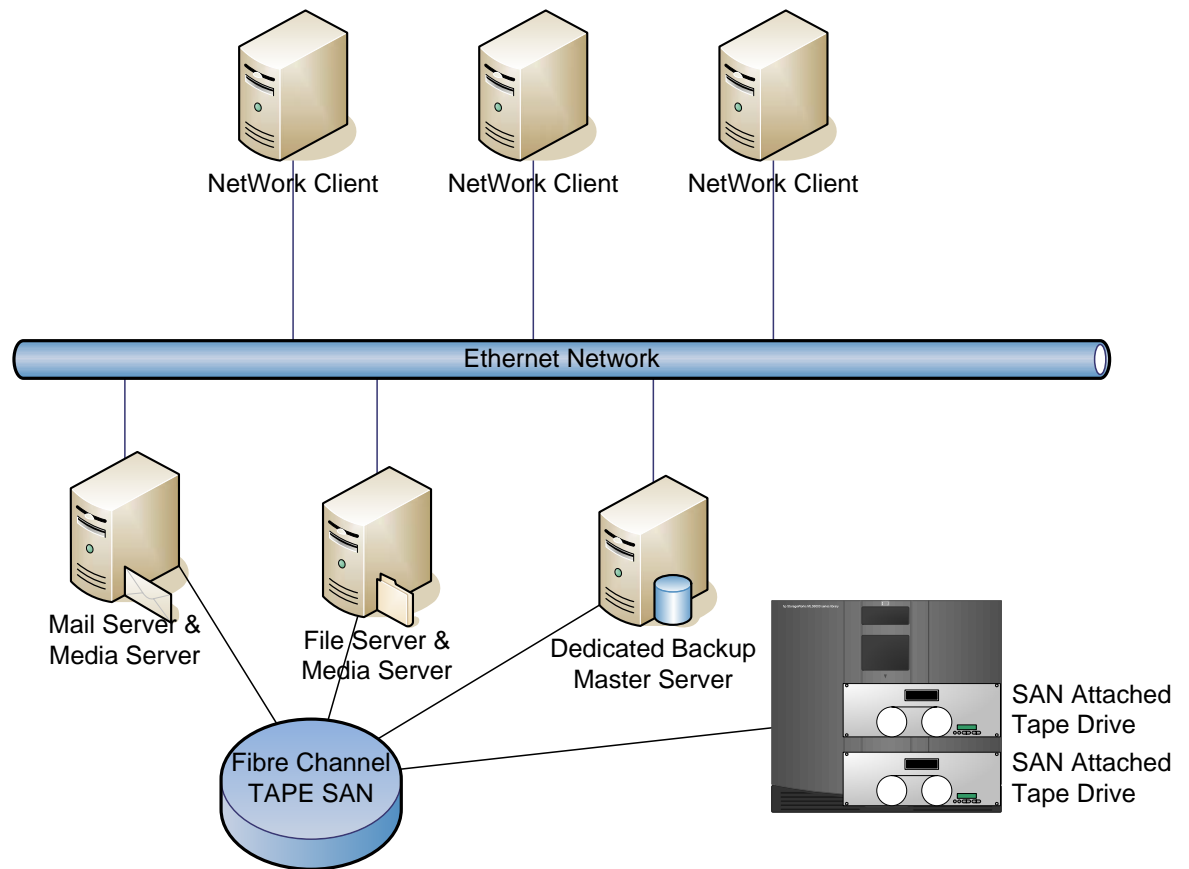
NetWork Client
NetWork Client
NetWork Client

Ethernet Network

Mail Server & Media Server

File Server & Media Server

Dedicated Backup Master Server

SAN Attached Tape Drive

SAN Attached Tape Drive

Fibre Channel TAPE SAN